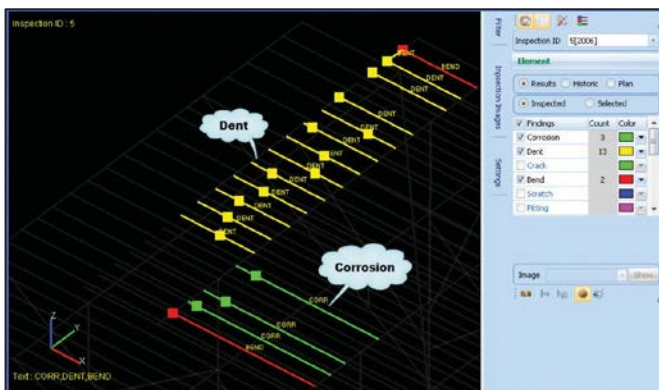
Inspection ID : 5

BEND
DENT
DENT
DENT
DENT
DENT
DENT
DENT
DENT
DENT
DENT
DENT
DENT
DENT

Dent

Corrosion

CORR
CORR
CORR
BEND

Text: CORR,DENT,BEND

Filter
Inspection Images
Settings

Inspection ID 5[2006]

Element

Results Historic Plan

Inspected Selected

| | Findings | Count | Color |
|---|---|---|---|
| ✓ | Corrosion | 3 | |
| ✓ | Dent | 13 | |
| | Crack | | |
| ✓ | Bend | 2 | |
| | Scratch | | |
| | Pitting | | |

Image
Show